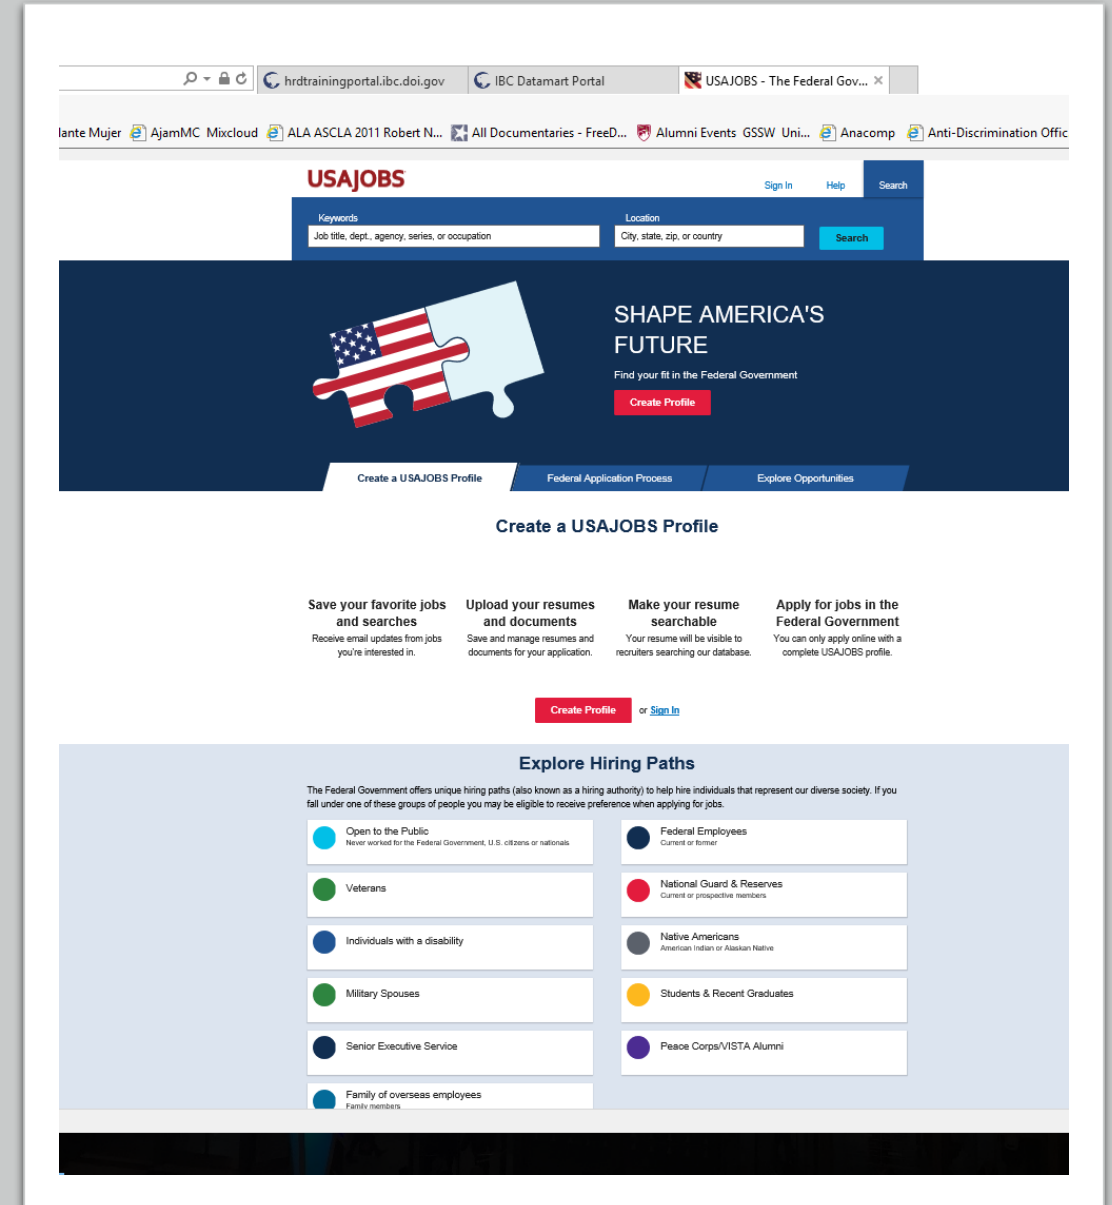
hrdtrainingportal.ibc.doi.gov | IBC Datamart Portal | USAJOBS - The Federal Gov... ×

lante Mujer | AjamMC Mixcloud | ALA ASCLA 2011 Robert N... | All Documentaries - FreeD... | Alumni Events GSSW Uni... | Anacomp | Anti-Discrimination Offic

USAJOBS

Sign In | Help | Search

Keywords
Job title, dept., agency, series, or occupation

Location
City, state, zip, or country

Search

SHAPE AMERICA'S FUTURE

Find your fit in the Federal Government

Create Profile

Create a USAJOBS Profile | Federal Application Process | Explore Opportunities

Create a USAJOBS Profile

Save your favorite jobs and searches
Receive email updates from jobs you're interested in.

Upload your resumes and documents
Save and manage resumes and documents for your application.

Make your resume searchable
Your resume will be visible to recruiters searching our database.

Apply for jobs in the Federal Government
You can only apply online with a complete USAJOBS profile.

Create Profile or Sign In

Explore Hiring Paths

The Federal Government offers unique hiring paths (also known as a hiring authority) to help hire individuals that represent our diverse society. If you fall under one of these groups of people you may be eligible to receive preference when applying for jobs.

Open to the Public
Never worked for the Federal Government, U.S. citizens or nationals

Federal Employees
Current or former

Veterans

National Guard & Reserves
Current or prospective members

Individuals with a disability

Native Americans
American Indian or Alaskan Native

Military Spouses

Students & Recent Graduates

Senior Executive Service

Peace Corps/VISTA Alumni

Family of overseas employees
Family members